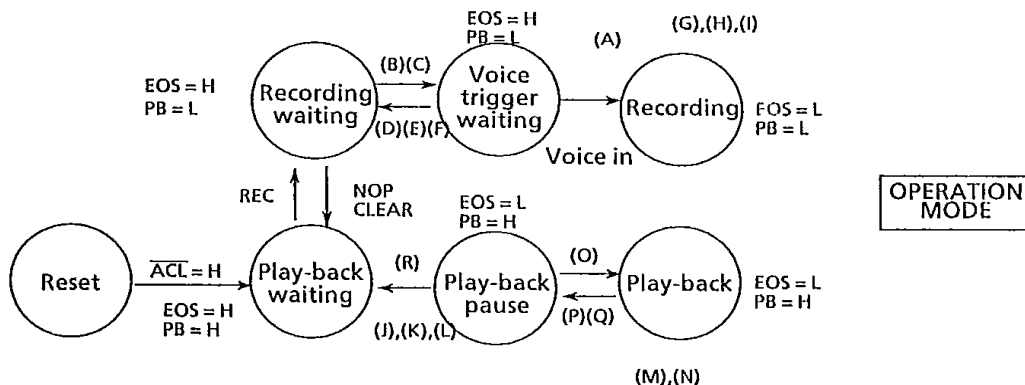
EOS = H
PB = L

(B)(C)

EOS = H
PB = L

(A)

(G),(H),(I)

Recording waiting

(D)(E)(F)

Voice trigger waiting

Recording

EOS = L
PB = L

Voice in

REC

NOP
CLEAR

EOS = L
PB = H

OPERATION MODE

Reset

$\overline{ACL}$ = H

Play-back waiting

(R)

Play-back pause

(O)

(P)(Q)

Play-back

EOS = L
PB = H

EOS = H
PB = H

(J),(K),(L)

(M),(N)